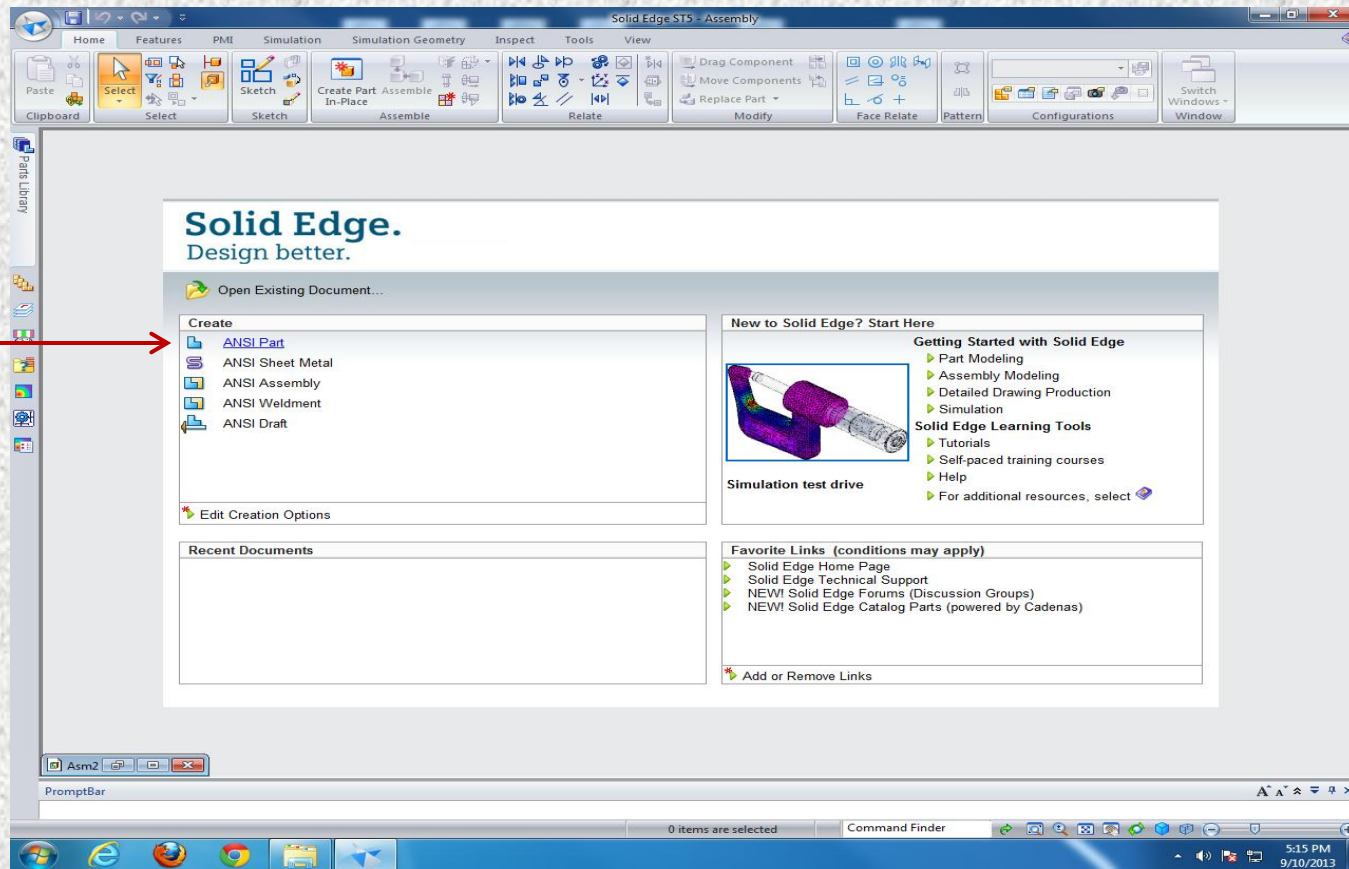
Solid Edge ST5 - Assembly

Home Features PMI Simulation Simulation Geometry Inspect Tools View

Paste
Clipboard
Select
Select
Sketch
Sketch
Create Part In-Place Assemble
Assemble
Relate
Drag Component
Move Components
Replace Part
Modify
Face Relate
Pattern
Configurations
Switch Windows
Window

Parts Library

Solid Edge.
Design better.

Open Existing Document...

Create
ANSI Part
ANSI Sheet Metal
ANSI Assembly
ANSI Weldment
ANSI Draft

Edit Creation Options

New to Solid Edge? Start Here
Getting Started with Solid Edge
Part Modeling
Assembly Modeling
Detailed Drawing Production
Simulation
Solid Edge Learning Tools
Tutorials
Self-paced training courses
Help
For additional resources, select
Simulation test drive

Recent Documents

Favorite Links (conditions may apply)
Solid Edge Home Page
Solid Edge Technical Support
NEW! Solid Edge Forums (Discussion Groups)
NEW! Solid Edge Catalog Parts (powered by Cadenas)

Add or Remove Links

Asm2

PromptBar

0 items are selected
Command Finder

5:15 PM
9/10/2013